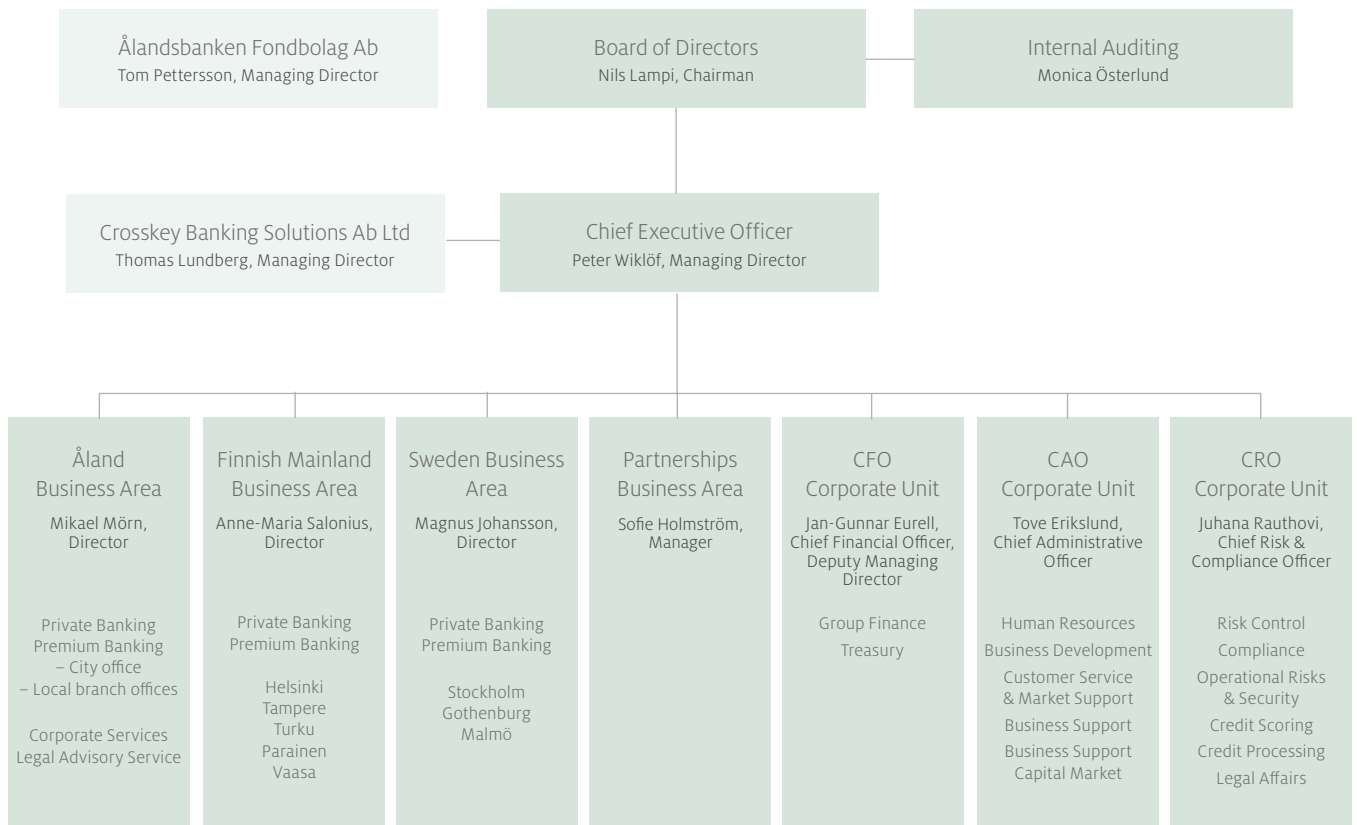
Ålandsbanken Fondbolag Ab
Tom Pettersson, Managing Director

Board of Directors
Nils Lampi, Chairman

Internal Auditing
Monica Österlund

Crosskey Banking Solutions Ab Ltd
Thomas Lundberg, Managing Director

Chief Executive Officer
Peter Wiklöf, Managing Director

Åland Business Area
Mikael Mörn, Director

Private Banking
Premium Banking
– City office
– Local branch offices

Corporate Services
Legal Advisory Service

Finnish Mainland Business Area
Anne-Maria Salonius, Director

Private Banking
Premium Banking

Helsinki
Tampere
Turku
Parainen
Vaasa

Sweden Business Area
Magnus Johansson, Director

Private Banking
Premium Banking

Stockholm
Gothenburg
Malmö

Partnerships Business Area
Sofie Holmström, Manager

CFO Corporate Unit
Jan-Gunnar Eurell, Chief Financial Officer, Deputy Managing Director

Group Finance
Treasury

CAO Corporate Unit
Tove Erikslund, Chief Administrative Officer

Human Resources
Business Development
Customer Service & Market Support
Business Support
Business Support Capital Market

CRO Corporate Unit
Juhana Rauthovi, Chief Risk & Compliance Officer

Risk Control
Compliance
Operational Risks & Security
Credit Scoring
Credit Processing
Legal Affairs